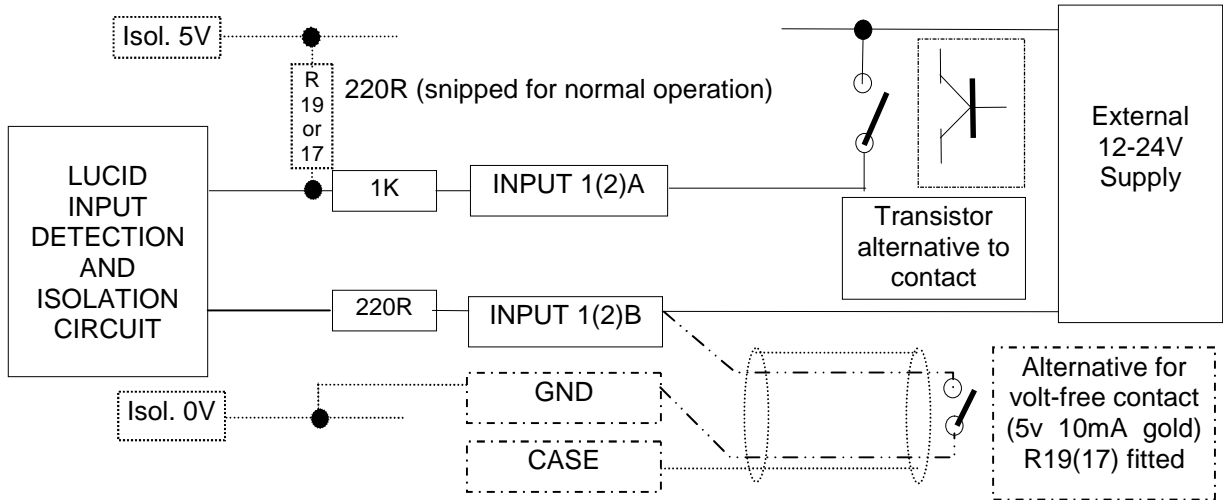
Isol. 5V

R
19
or
17

220R (snipped for normal operation)

LUCID
INPUT
DETECTION
AND
ISOLATION
CIRCUIT

1K

INPUT 1(2)A

Transistor alternative to contact

External
12-24V
Supply

220R

INPUT 1(2)B

Isol. 0V

GND

CASE

Alternative for volt-free contact (5v 10mA gold) R19(17) fitted